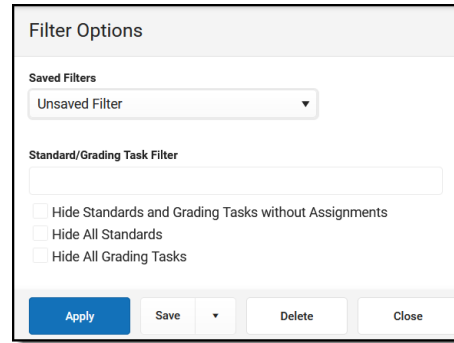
Filter Options

Saved Filters

Unsaved Filter ▼

Standard/Grading Task Filter

Hide Standards and Grading Tasks without Assignments

Hide All Standards

Hide All Grading Tasks

Apply

Save ▼

Delete

Close